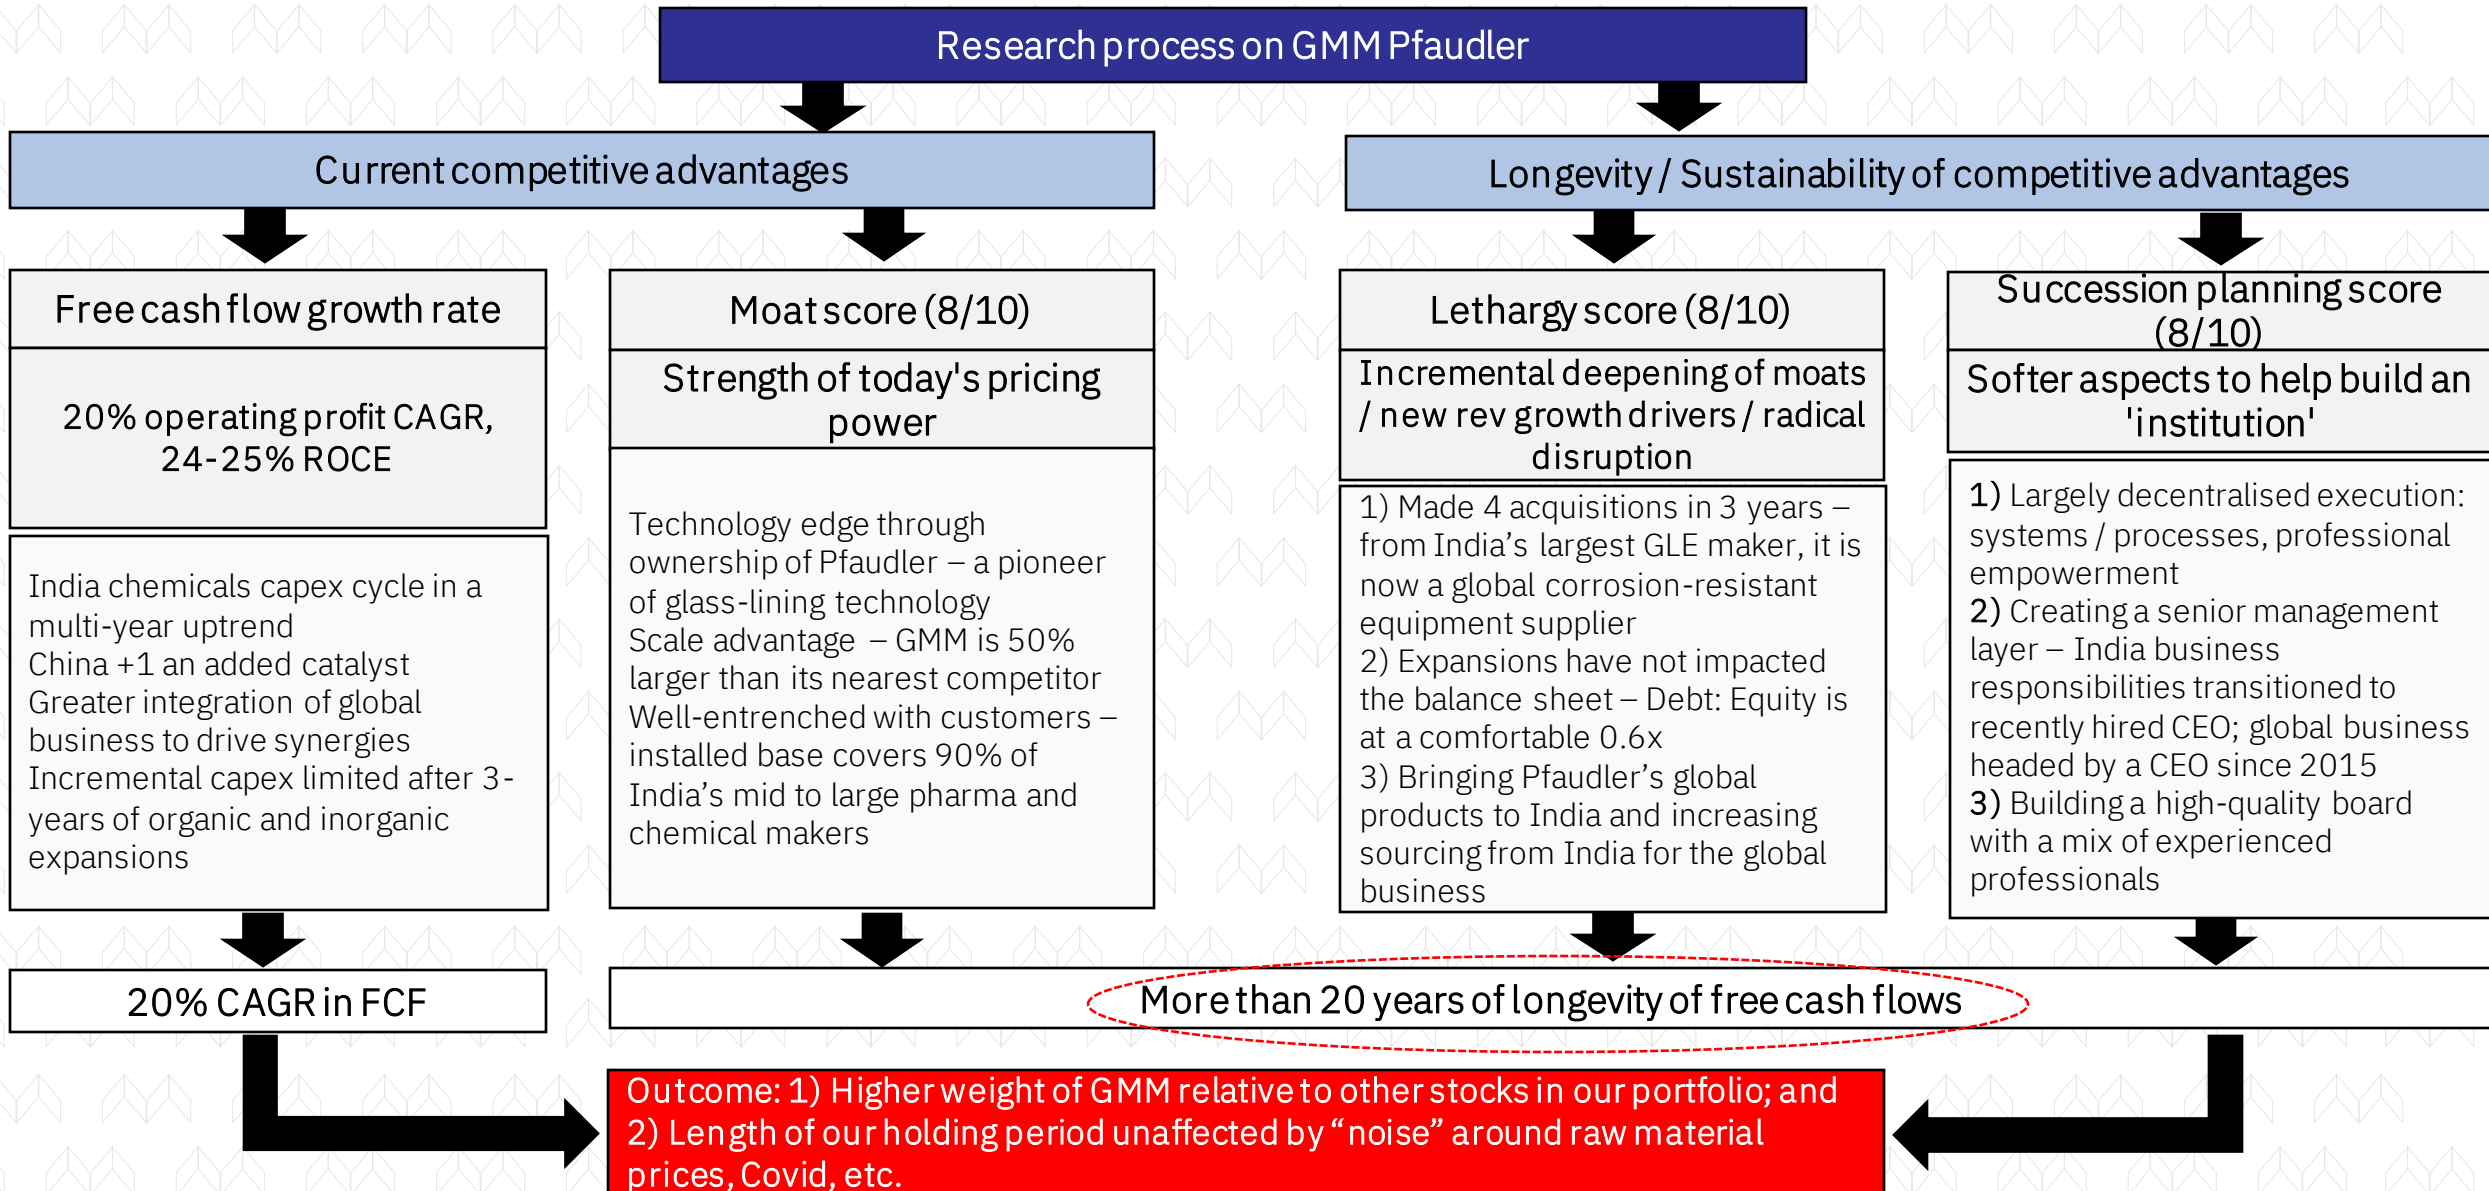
Research process on GMM Pfaudler

Current competitive advantages

Longevity / Sustainability of competitive advantages

Free cash flow growth rate

20% operating profit CAGR, 24-25% ROCE

India chemicals capex cycle in a multi-year uptrend
China +1 an added catalyst
Greater integration of global business to drive synergies
Incremental capex limited after 3-years of organic and inorganic expansions

Moat score (8/10)

Strength of today's pricing power

Technology edge through ownership of Pfaudler – a pioneer of glass-lining technology
Scale advantage – GMM is 50% larger than its nearest competitor
Well-entrenched with customers – installed base covers 90% of India's mid to large pharma and chemical makers

Lethargy score (8/10)

Incremental deepening of moats / new rev growth drivers / radical disruption

1) Made 4 acquisitions in 3 years – from India's largest GLE maker, it is now a global corrosion-resistant equipment supplier
2) Expansions have not impacted the balance sheet – Debt: Equity is at a comfortable 0.6x
3) Bringing Pfaudler's global products to India and increasing sourcing from India for the global business

Succession planning score (8/10)

Softer aspects to help build an 'institution'

1) Largely decentralised execution: systems / processes, professional empowerment
2) Creating a senior management layer – India business responsibilities transitioned to recently hired CEO; global business headed by a CEO since 2015
3) Building a high-quality board with a mix of experienced professionals

20% CAGR in FCF

More than 20 years of longevity of free cash flows

Outcome: 1) Higher weight of GMM relative to other stocks in our portfolio; and 2) Length of our holding period unaffected by "noise" around raw material prices, Covid, etc.